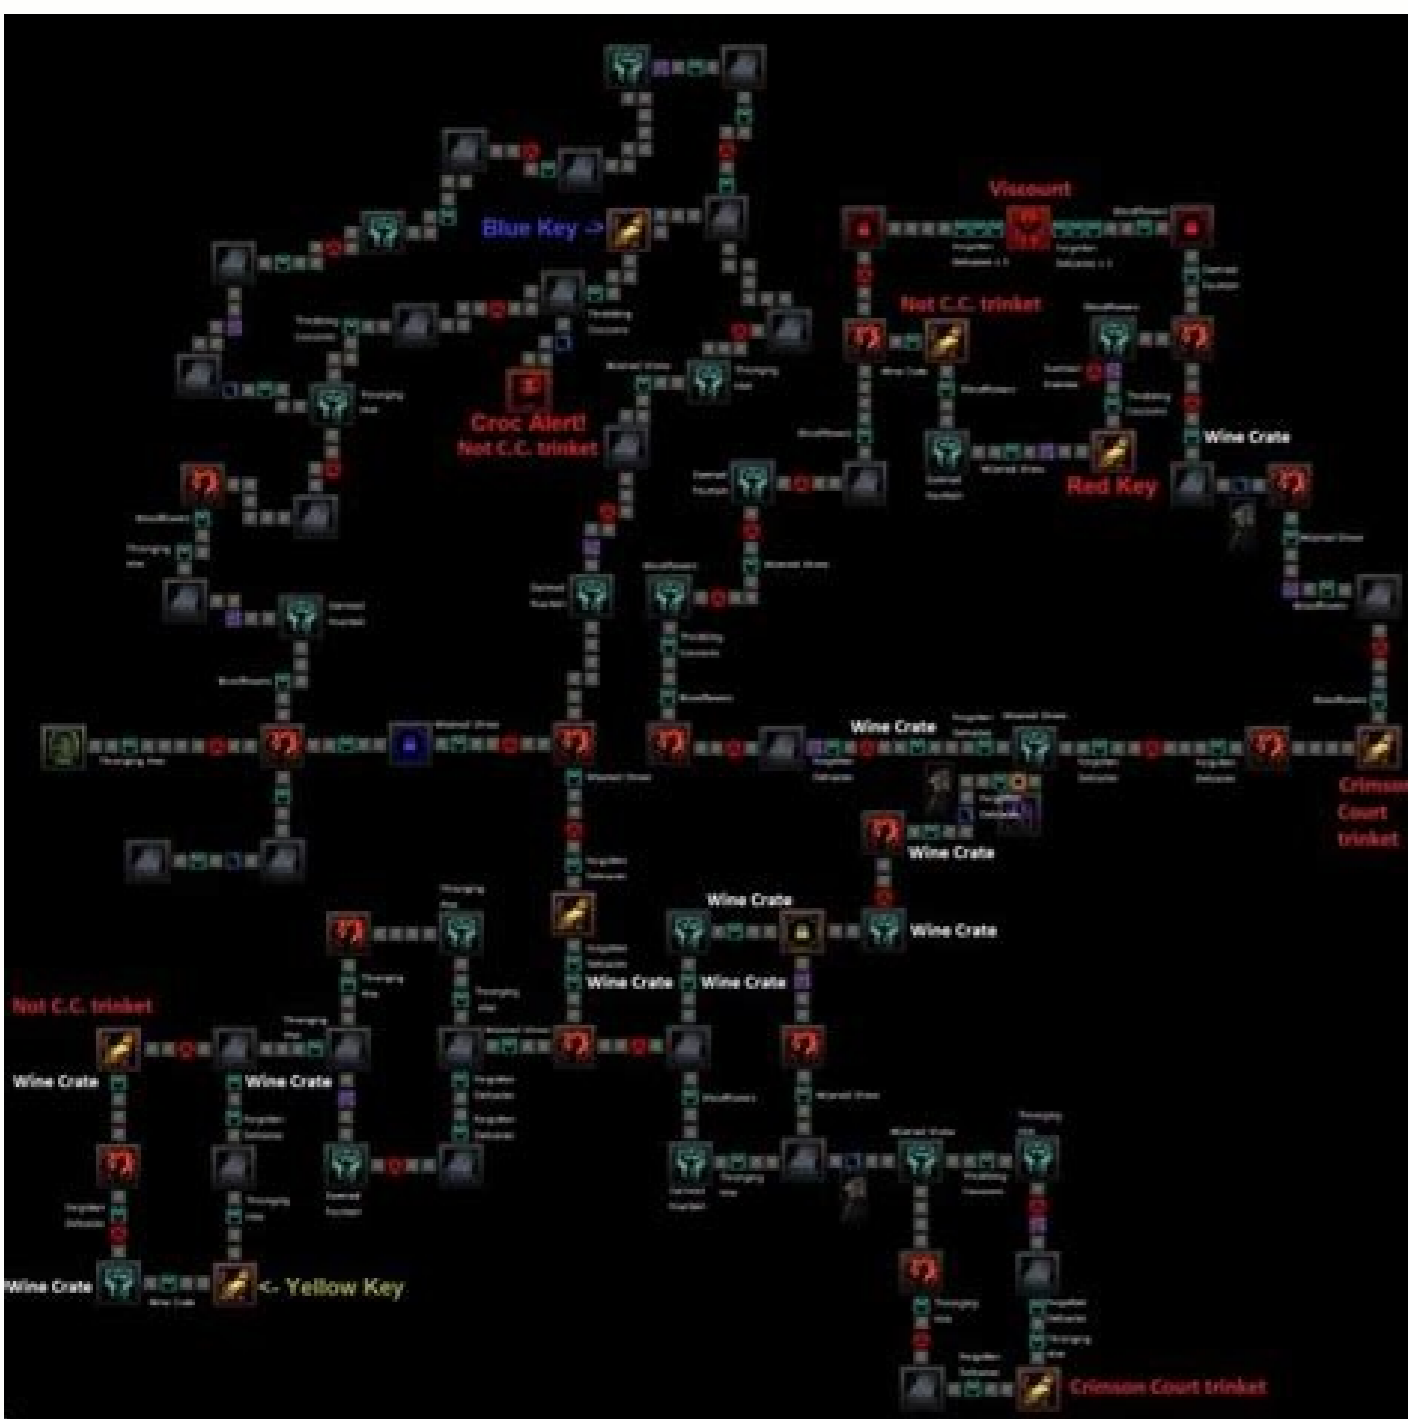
Viscount

Blue Key ->

Not C.C. trinket

Croc Alert!
Not C.C. trinket

Wine Crate

Red Key

Wine Crate

Crimson Court trinket

Wine Crate

Wine Crate

Wine Crate

Wine Crate

Wine Crate

Not C.C. trinket

Wine Crate

Wine Crate

Wine Crate

<- Yellow Key

Crimson Court trinket